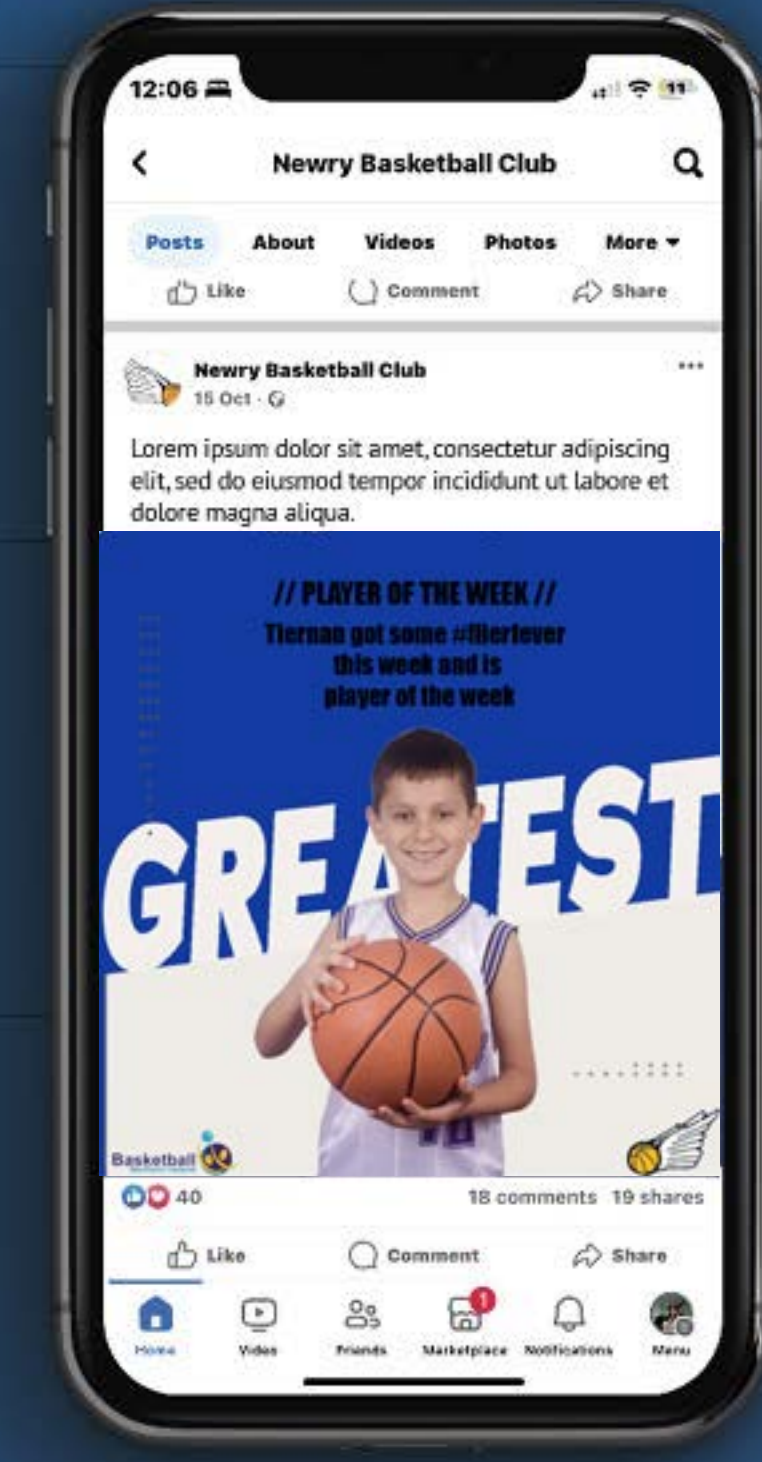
12:06

Newry Basketball Club

Posts About Videos Photos More

Like Comment Share

Newry Basketball Club
15 Oct ·

Lorem ipsum dolor sit amet, consectetur adipiscing elit, sed do eiusmod tempor incididunt ut labore et dolore magna aliqua.

// PLAYER OF THE WEEK //
Tiernan got some #flierfever this week and is player of the week

GREATEST

Basketball

40 18 comments 19 shares

Like Comment Share

Home Video Friends Marketplace Notifications Menu